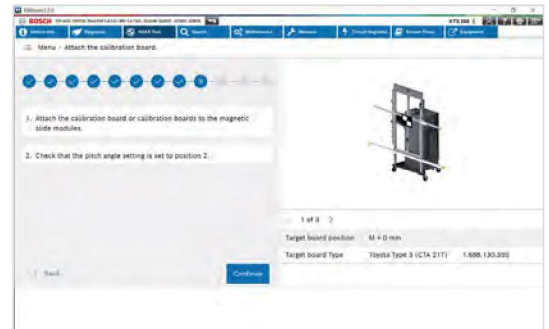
BOSCH

Menu › Attach the calibration board.

1. Attach the calibration board or calibration boards to the magnetic slide modules.

2. Check that the pitch angle setting is set to position 2.

Back

Continue

1 of 3

| Target board position | M + 0 mm | |
|---|---|---|
| Target board Type | Toyota Type 3 (CTA 217) | 1.688.130.355 |